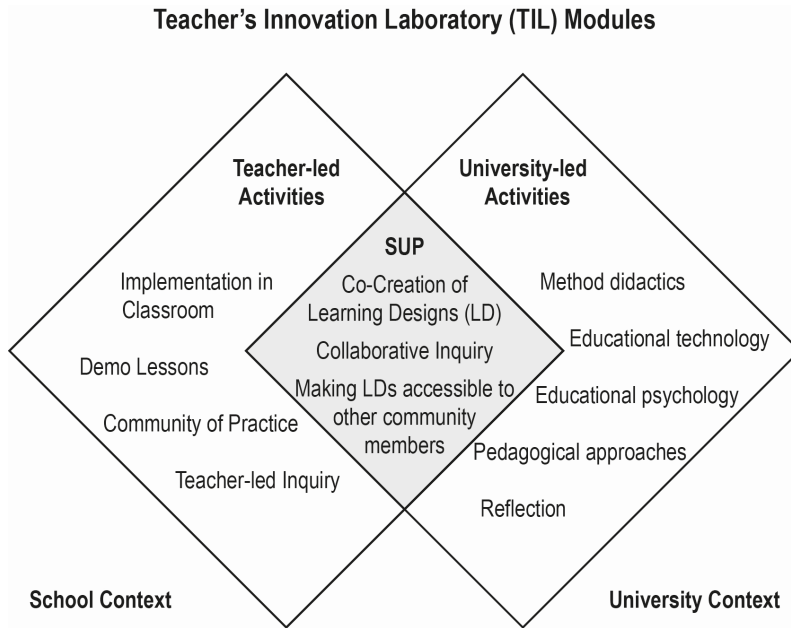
Teacher's Innovation Laboratory (TIL) Modules

Teacher-led Activities

Implementation in Classroom

Demo Lessons

Community of Practice

Teacher-led Inquiry

SUP

Co-Creation of Learning Designs (LD)

Collaborative Inquiry

Making LDs accessible to other community members

University-led Activities

Method didactics

Educational technology

Educational psychology

Pedagogical approaches

Reflection

School Context

University Context